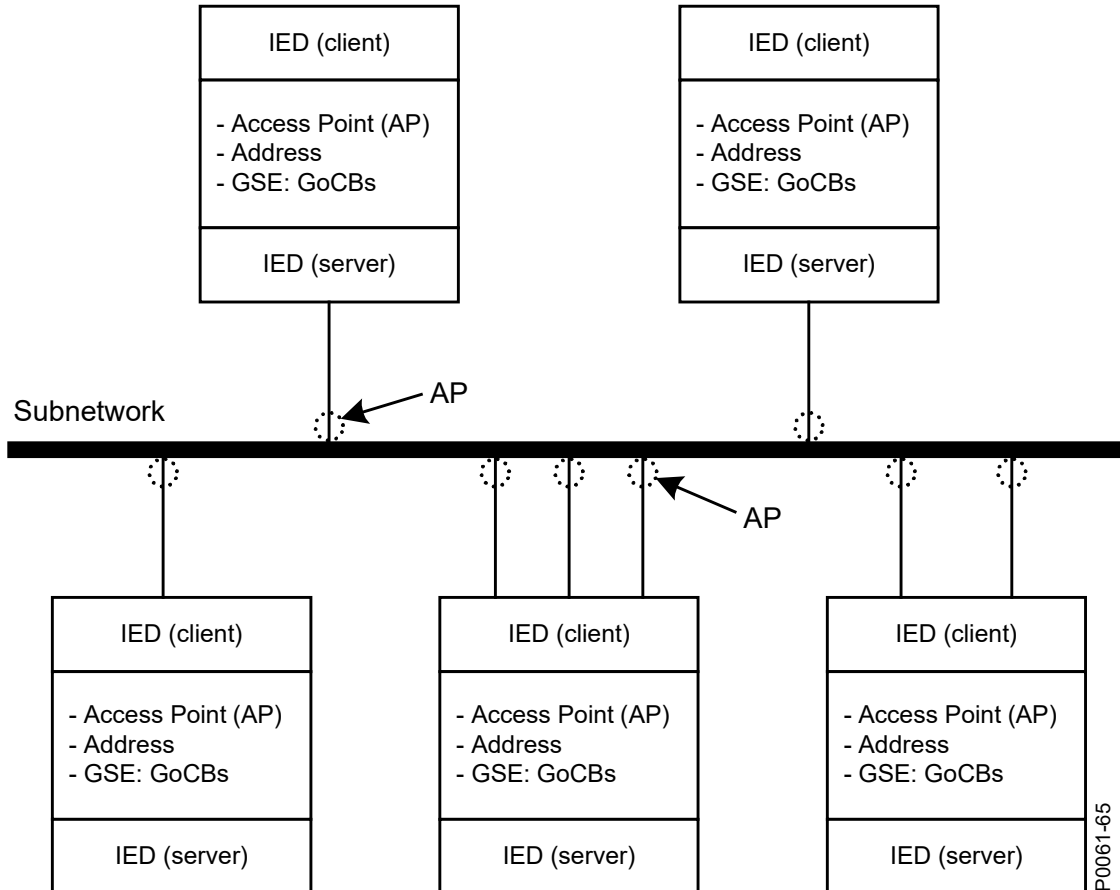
IED (client)

- Access Point (AP)
- Address
- GSE: GoCBs

IED (server)

IED (client)

- Access Point (AP)
- Address
- GSE: GoCBs

IED (server)

AP

Subnetwork

AP

IED (client)

- Access Point (AP)
- Address
- GSE: GoCBs

IED (server)

IED (client)

- Access Point (AP)
- Address
- GSE: GoCBs

IED (server)

IED (client)

- Access Point (AP)
- Address
- GSE: GoCBs

IED (server)

P0061-65